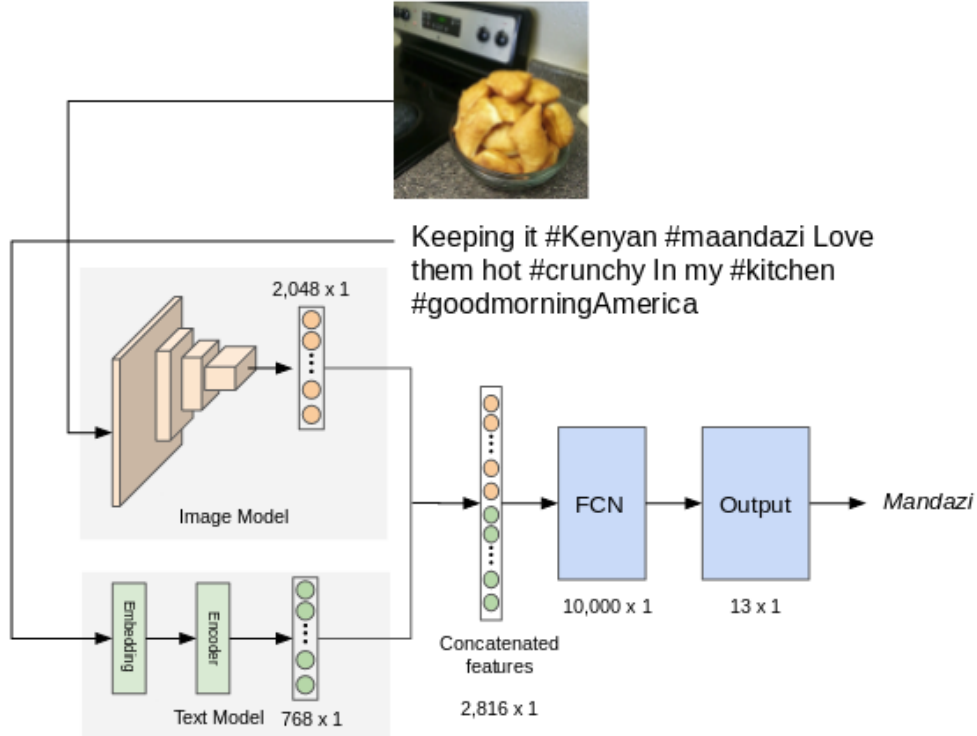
Keeping it #Kenyan #maandazi Love them hot #crunchy In my #kitchen #goodmorningAmerica

2,048 x 1

Image Model

Embedding

Encoder

Text Model 768 x 1

Concatenated features

2,816 x 1

FCN

10,000 x 1

Output

13 x 1

*Mandazi*